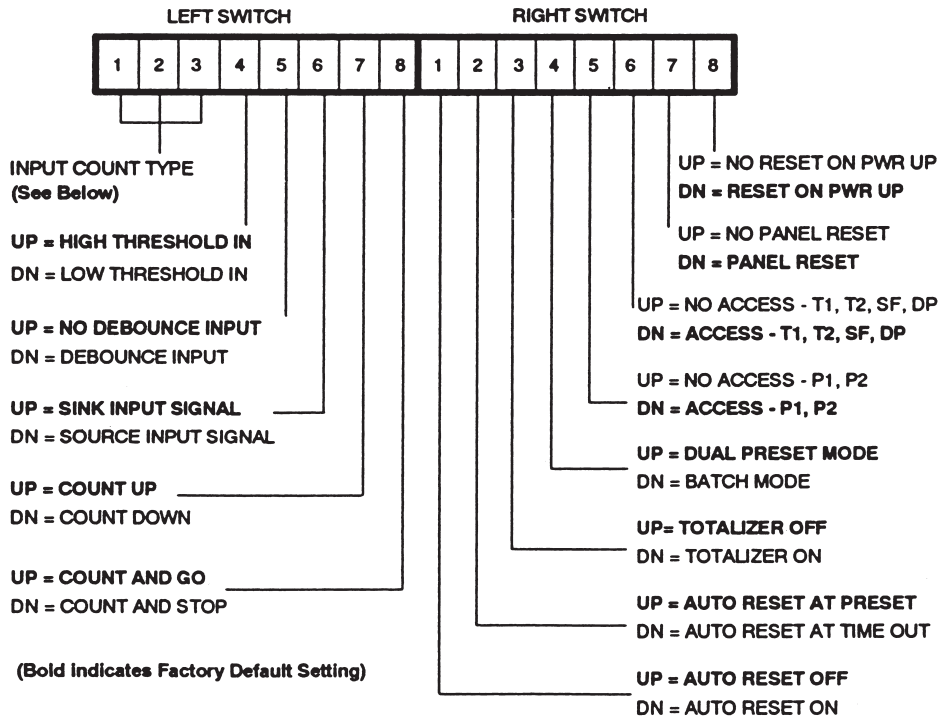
LEFT SWITCH

RIGHT SWITCH

| 1 | 2 | 3 | 4 | 5 | 6 | 7 | 8 | 1 | 2 | 3 | 4 | 5 | 6 | 7 | 8 |
|---|---|---|---|---|---|---|---|---|---|---|---|---|---|---|---|

INPUT COUNT TYPE
(See Below)

UP = HIGH THRESHOLD IN
DN = LOW THRESHOLD IN

UP = NO DEBOUNCE INPUT
DN = DEBOUNCE INPUT

UP = SINK INPUT SIGNAL
DN = SOURCE INPUT SIGNAL

UP = COUNT UP
DN = COUNT DOWN

UP = COUNT AND GO
DN = COUNT AND STOP

(Bold Indicates Factory Default Setting)

UP = NO RESET ON PWR UP
DN = RESET ON PWR UP

UP = NO PANEL RESET
DN = PANEL RESET

UP = NO ACCESS - T1, T2, SF, DP
DN = ACCESS - T1, T2, SF, DP

UP = NO ACCESS - P1, P2
DN = ACCESS - P1, P2

UP = DUAL PRESET MODE
DN = BATCH MODE

UP= TOTALIZER OFF
DN = TOTALIZER ON

UP = AUTO RESET AT PRESET
DN = AUTO RESET AT TIME OUT

UP = AUTO RESET OFF
DN = AUTO RESET ON